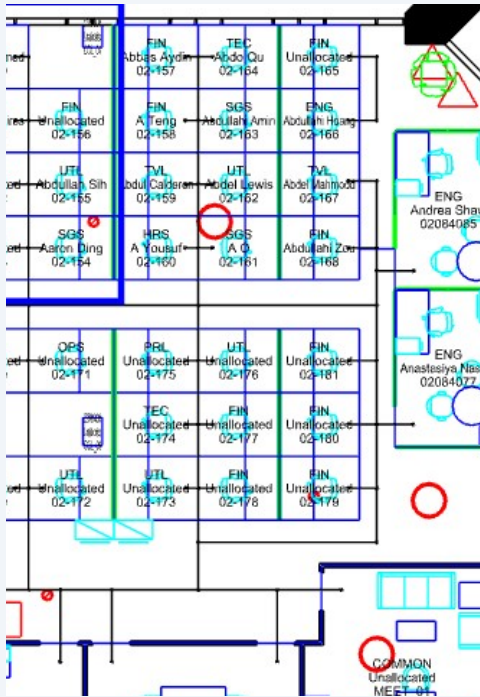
ned
FIN
Abbas Aydin
02-157
TEC
Abdo Qu
02-164
FIN
Unallocated
02-165
res
FIN
Unallocated
02-156
FIN
A Teng
02-158
SGS
Abdullah Amin
02-163
ENG
Abdullahi Hoang
02-166
ed
UTL
Abdullah Sih
02-155
TVL
Abdul Calderon
02-159
UTL
Abdel Lewis
02-162
TVL
Abdel Mahmoud
02-167
ENG
Andrea Shaw
02084085
ed
SGS
Aaron Ding
02-154
HRS
A Yousuf
02-160
SGS
A O
02-161
FIN
Abdullahi Zou
02-168
ed
OPS
Unallocated
02-171
PRL
Unallocated
02-175
UTL
Unallocated
02-176
FIN
Unallocated
02-181
ENG
Anastesiya Nas
02084077
TEC
Unallocated
02-174
FIN
Unallocated
02-177
FIN
Unallocated
02-180
ed
UTL
Unallocated
02-172
UTL
Unallocated
02-173
FIN
Unallocated
02-178
FIN
Unallocated
02-179
COMMON
Unallocated
MEET 01